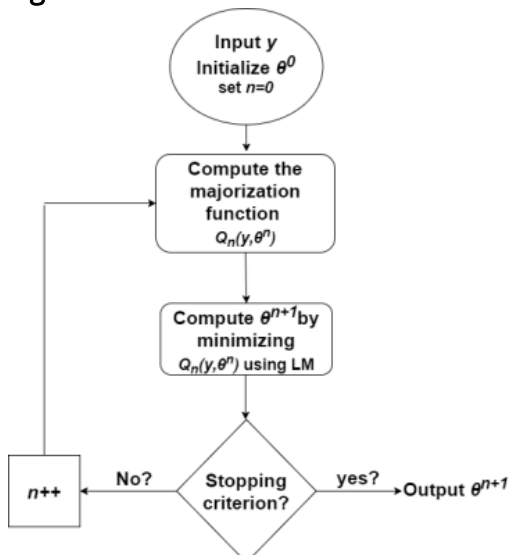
Input $y$
Initialize $\theta^0$
set $n=0$

Compute the majorization function
$Q_n(y,\theta^n)$

Compute $\theta^{n+1}$by minimizing
$Q_n(y,\theta^n)$ using LM

Stopping criterion?

No?

$n$++

yes?

Output $\theta^{n+1}$